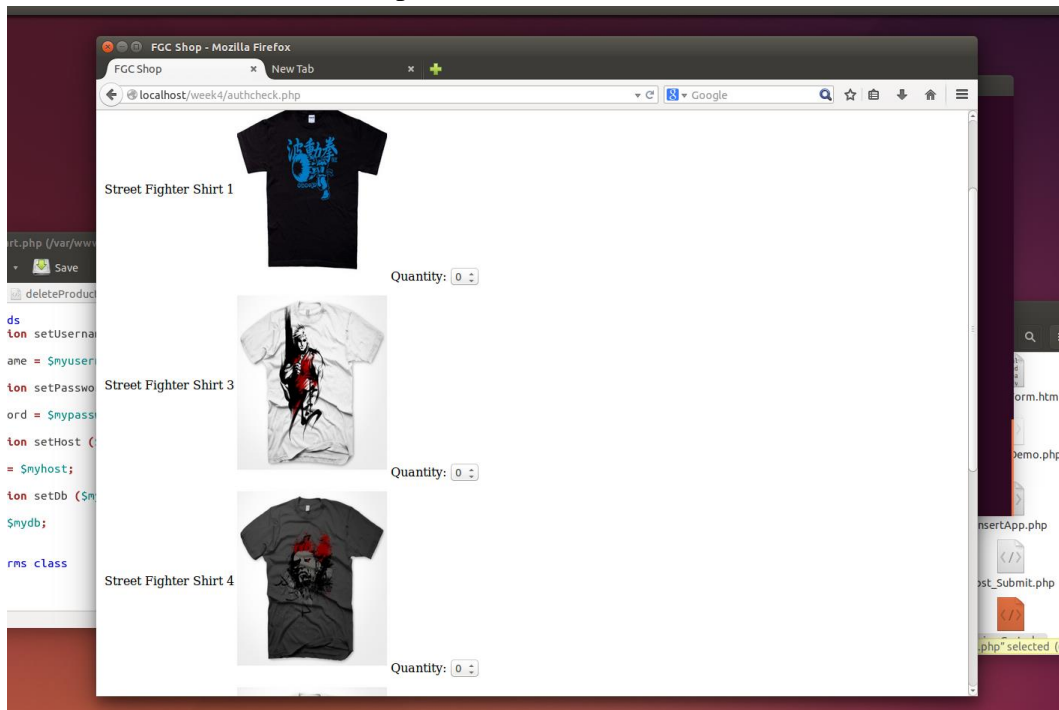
FGC Shop - Mozilla Firefox
FGC Shop ×
New Tab ×
localhost/week4/authcheck.php
Google

Street Fighter Shirt 1
波動拳
Quantity: 0

Street Fighter Shirt 3
Quantity: 0

Street Fighter Shirt 4
Quantity: 0

rt.php (/var/www
Save
deleteProduct
ds
ion setUsernar
ame = $myuser
ion setPasswo
ord = $mypass
ion setHost (
= $myhost;
ion setDb ($m
$mydb;
rms class

orm.htm
Demo.php
nsertApp.php
st_Submit.php
.php" selected (